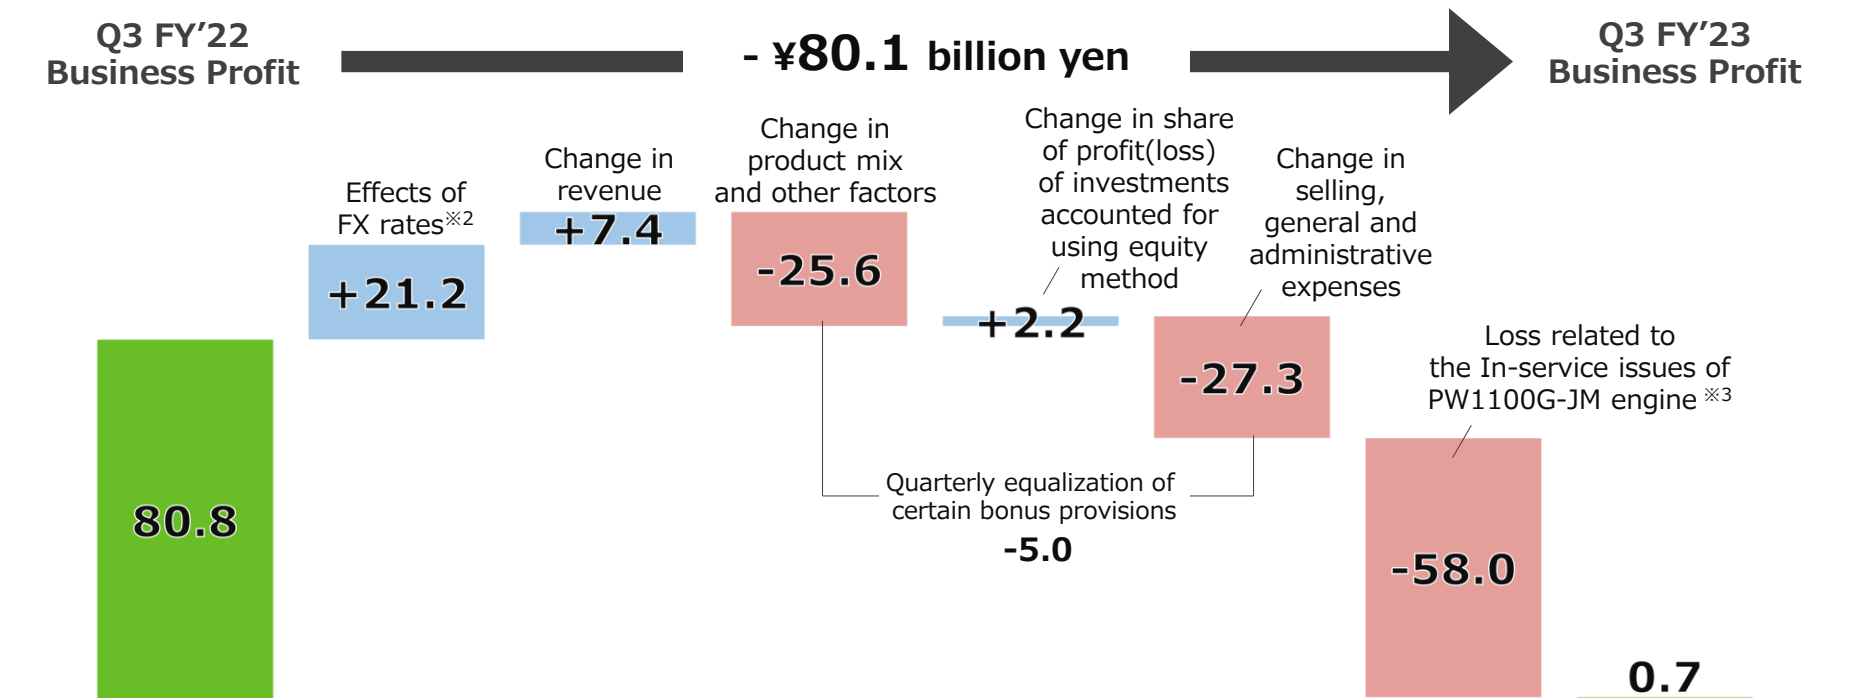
Q3 FY'22
Business Profit

- ¥80.1 billion yen

Q3 FY'23
Business Profit

80.8

Effects of FX rates※2

+21.2

Change in revenue

+7.4

Change in product mix and other factors

-25.6

Change in share of profit(loss) of investments accounted for using equity method

+2.2

Change in selling, general and administrative expenses

-27.3

Quarterly equalization of certain bonus provisions

-5.0

Loss related to the In-service issues of PW1100G-JM engine ※3

-58.0

0.7